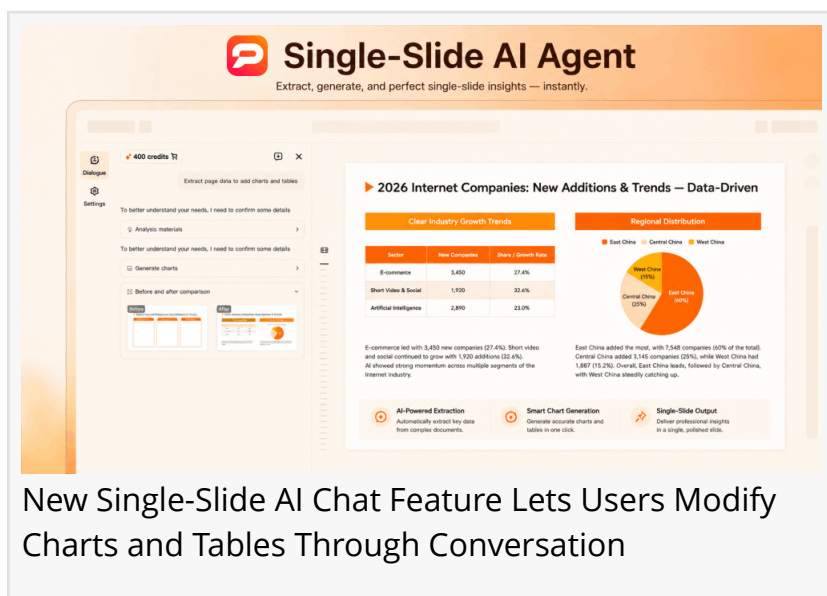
Single-Slide AI Agent

Extract, generate, and perfect single-slide insights — instantly.

Dialogue

Settings

400 credits

Extract page data to add charts and tables

To better understand your needs, I need to confirm some details

Analysis materials

To better understand your needs, I need to confirm some details

Generate charts

Before and after comparison

Before

After

2026 Internet Companies: New Additions & Trends — Data-Driven

Clear Industry Growth Trends

| Sector | New Companies | Share / Growth Rate |
|---|---|---|
| E-commerce | 3,450 | 27.4% |
| Short Video & Social | 1,920 | 32.6% |
| Artificial Intelligence | 2,890 | 23.0% |

E-commerce led with 3,450 new companies (27.4%). Short video and social continued to grow with 1,920 additions (32.6%). AI showed strong momentum across multiple segments of the Internet industry.

Regional Distribution

East China Central China West China

West China (15%)

Central China (25%)

East China (60%)

East China added the most, with 7,548 companies (60% of the total). Central China added 3,145 companies (25%), while West China had 1,887 (15.2%). Overall, East China leads, followed by Central China, with West China steadily catching up.

AI-Powered Extraction
Automatically extract key data from complex documents.

Smart Chart Generation
Generate accurate charts and tables in one click.

Single-Slide Output
Deliver professional insights in a single, polished slide.

New Single-Slide AI Chat Feature Lets Users Modify Charts and Tables Through Conversation